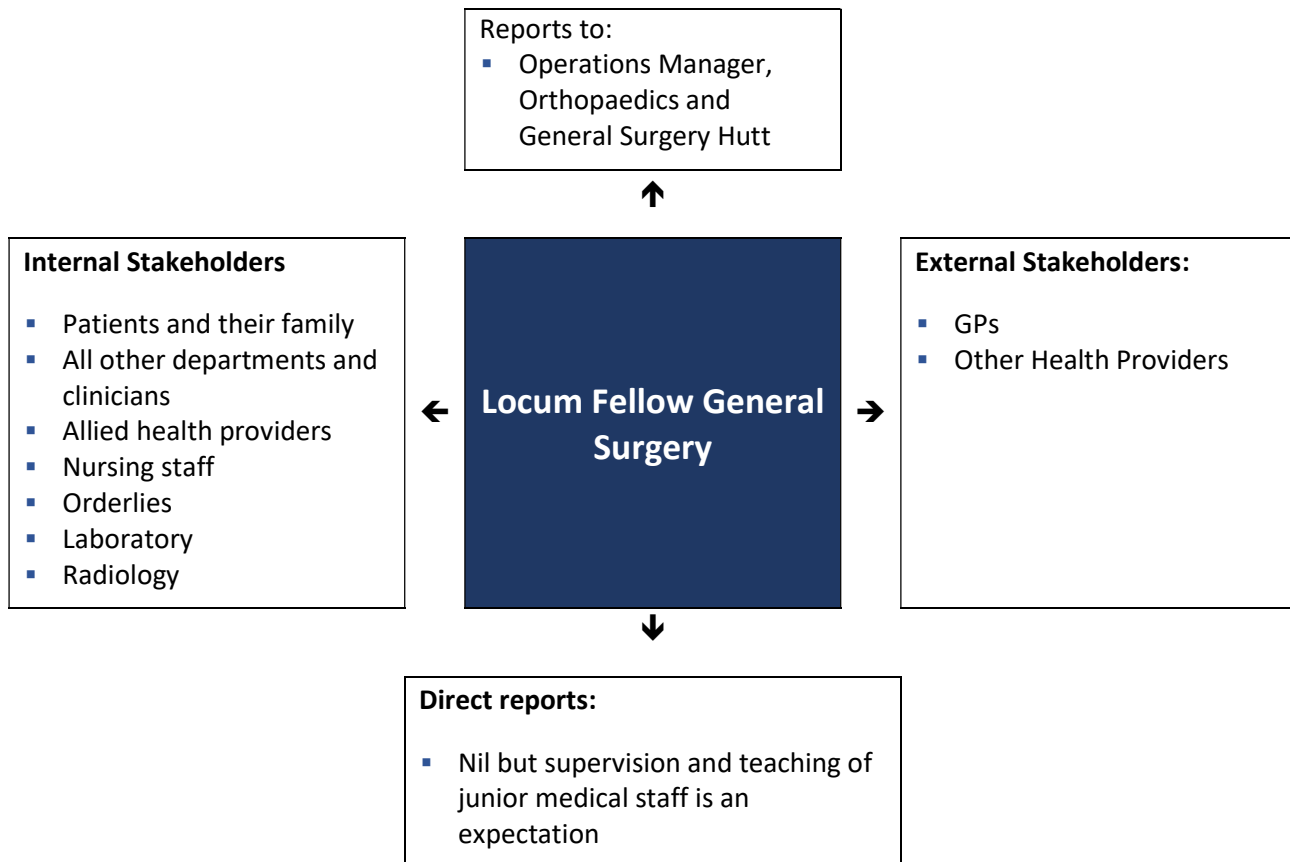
Reports to:
- Operations Manager, Orthopaedics and General Surgery Hutt

Internal Stakeholders
- Patients and their family
- All other departments and clinicians
- Allied health providers
- Nursing staff
- Orderlies
- Laboratory
- Radiology

Locum Fellow General Surgery

External Stakeholders:
- GPs
- Other Health Providers

Direct reports:
- Nil but supervision and teaching of junior medical staff is an expectation